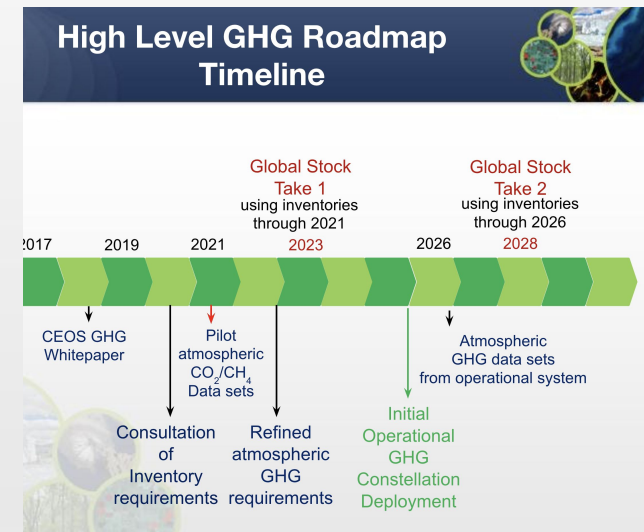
High Level GHG Roadmap Timeline

Global Stock Take 1
using inventories through 2021

Global Stock Take 2
using inventories through 2026

2017
2019
2021
2023
2026
2028

CEOS GHG Whitepaper

Pilot atmospheric $CO_2$/$CH_4$ Data sets

Atmospheric GHG data sets from operational system

Consultation of Inventory requirements

Refined atmospheric GHG requirements

Initial Operational GHG Constellation Deployment